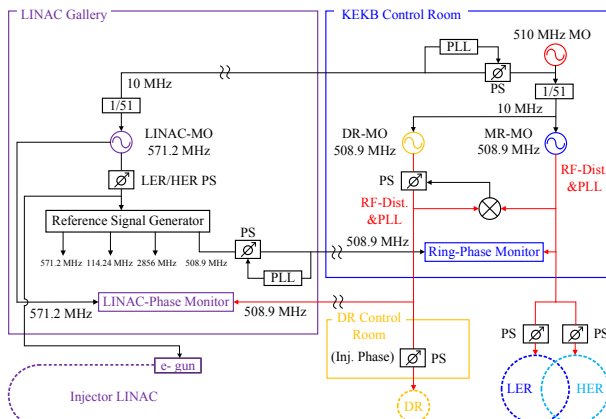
LINAC Gallery

KEKB Control Room

PLL

510 MHz MO

PS

10 MHz

1/51

1/51

10 MHz

LINAC-MO
571.2 MHz

DR-MO
508.9 MHz

MR-MO
508.9 MHz

LER/HER PS

PS

RF-Dist.
&PLL

RF-Dist.
&PLL

Reference Signal Generator

571.2 MHz

114.24 MHz

2856 MHz

508.9 MHz

PS

508.9 MHz

Ring-Phase Monitor

PLL

LINAC-Phase Monitor

508.9 MHz

571.2 MHz

DR Control
Room

(Inj. Phase)

PS

PS

PS

e- gun

Injector LINAC

DR

LER

HER